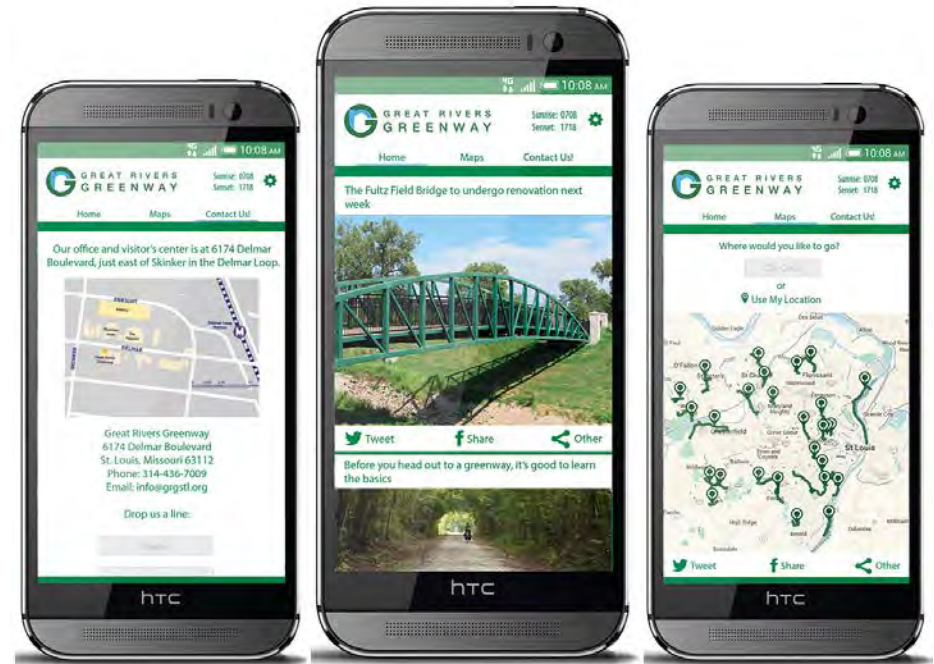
10:08 AM

GREAT RIVERS GREENWAY

Sunrise: 0708
Sunset: 1718

Home Maps Contact Us!

Our office and visitor's center is at 6174 Delmar Boulevard, just east of Skinker in the Delmar Loop.

DELMAR

Great Rivers Greenway
6174 Delmar Boulevard
St. Louis, Missouri 63112
Phone: 314-436-7009
Email: info@grgstl.org

Drop us a line:

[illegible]

htc

10:08 AM

GREAT RIVERS GREENWAY

Sunrise: 0708
Sunset: 1718

Home Maps Contact Us!

The Fultz Field Bridge to undergo renovation next week

Tweet Share Other

Before you head out to a greenway, it's good to learn the basics

htc

10:08 AM

GREAT RIVERS GREENWAY

Sunrise: 0708
Sunset: 1718

Home Maps Contact Us!

Where would you like to go?

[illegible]

or

Use My Location

St Louis

Tweet Share Other

htc